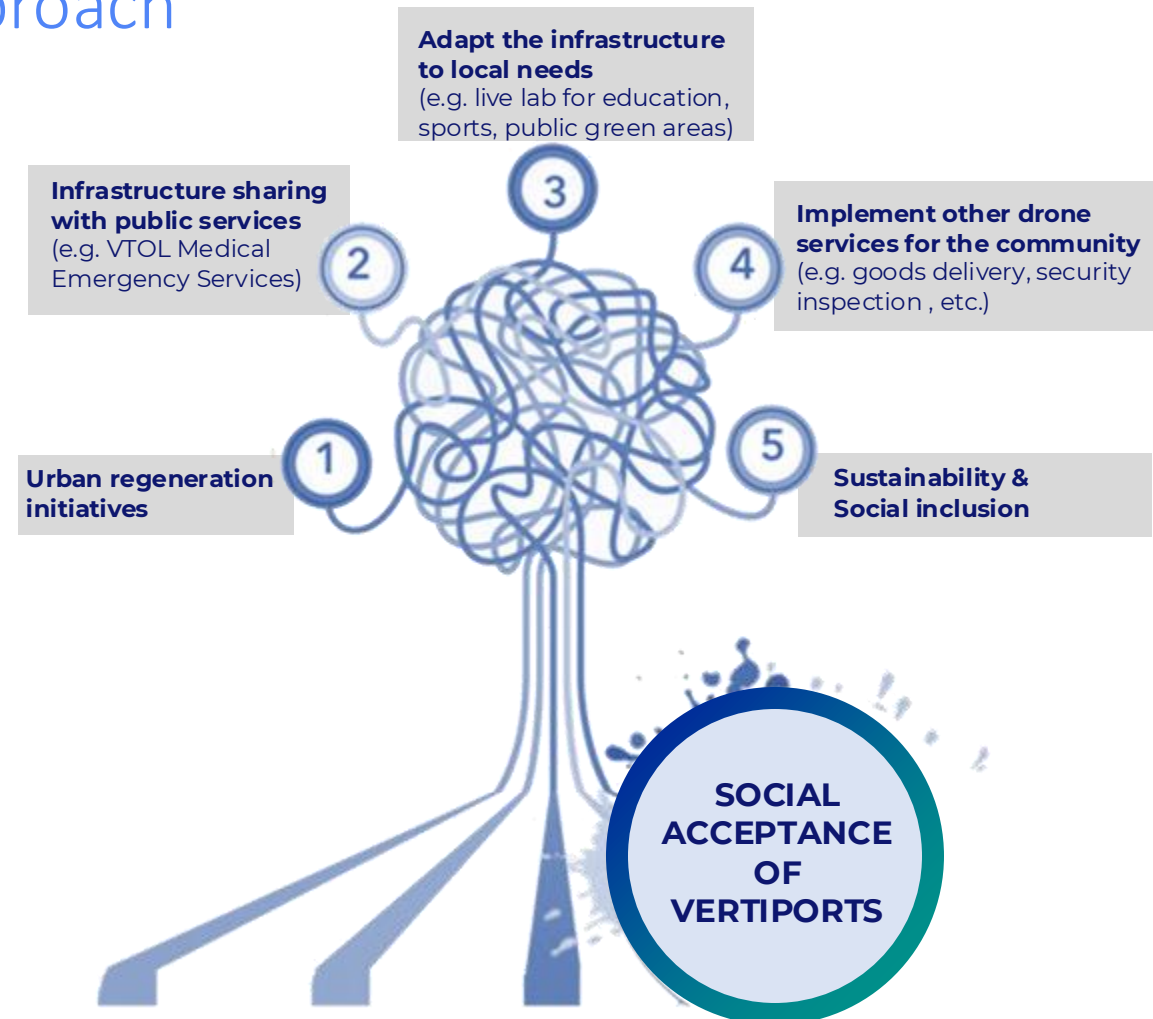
proach

Adapt the infrastructure to local needs
(e.g. live lab for education, sports, public green areas)

3

Infrastructure sharing with public services
(e.g. VTOL Medical Emergency Services)

2

4

Implement other drone services for the community
(e.g. goods delivery, security inspection , etc.)

1

Urban regeneration initiatives

5

Sustainability & Social inclusion

SOCIAL ACCEPTANCE OF VERTIPORTS